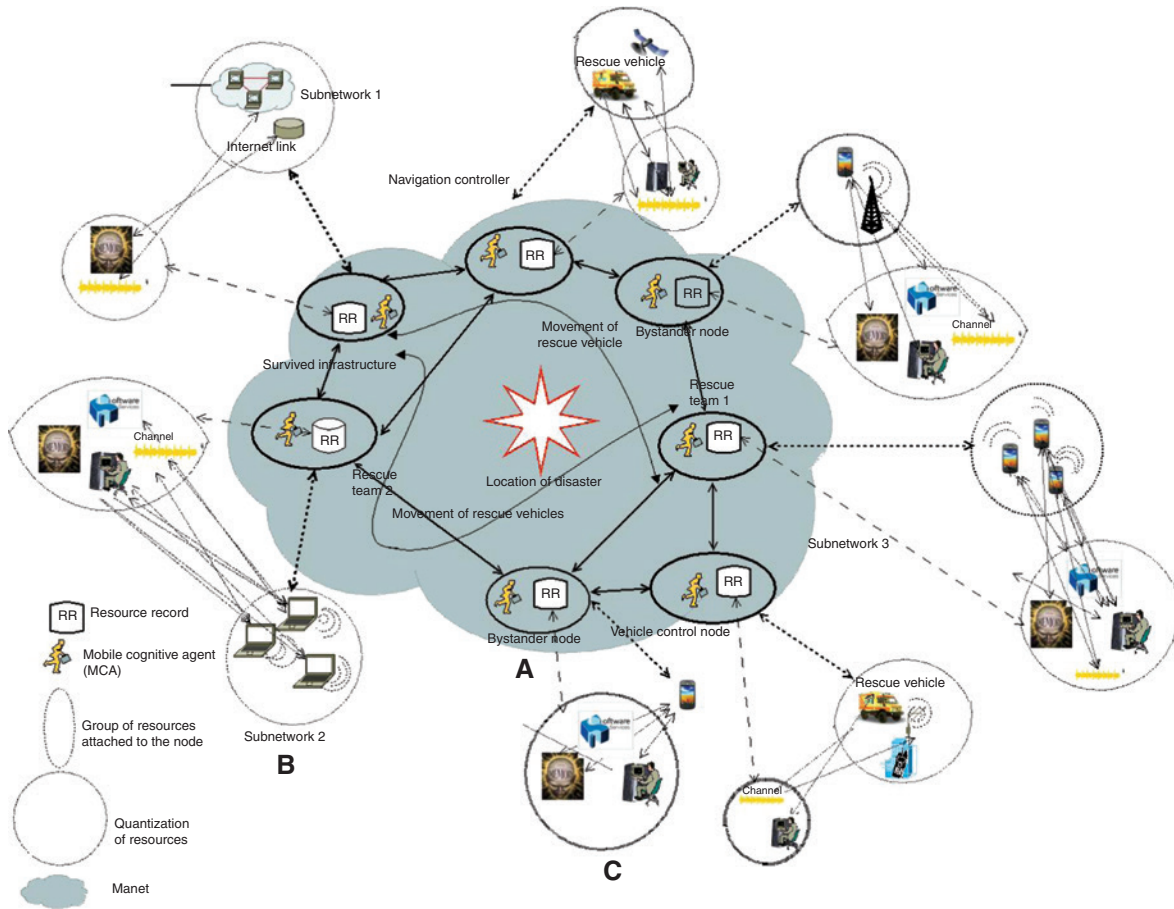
Subnetwork 1

Internet link

Rescue vehicle

Navigation controller

RR

RR

RR

Movement of rescue vehicle

Bystander node

Channel

Survived infrastructure

Rescue team 1

Channel

RR

RR

Rescue team 2

Location of disaster

Movement of rescue vehicles

Subnetwork 3

RR Resource record

Mobile cognitive agent (MCA)

Group of resources attached to the node

Quantization of resources

Manet

RR

RR

Bystander node

Vehicle control node

A

Subnetwork 2

B

Rescue vehicle

Channel

C